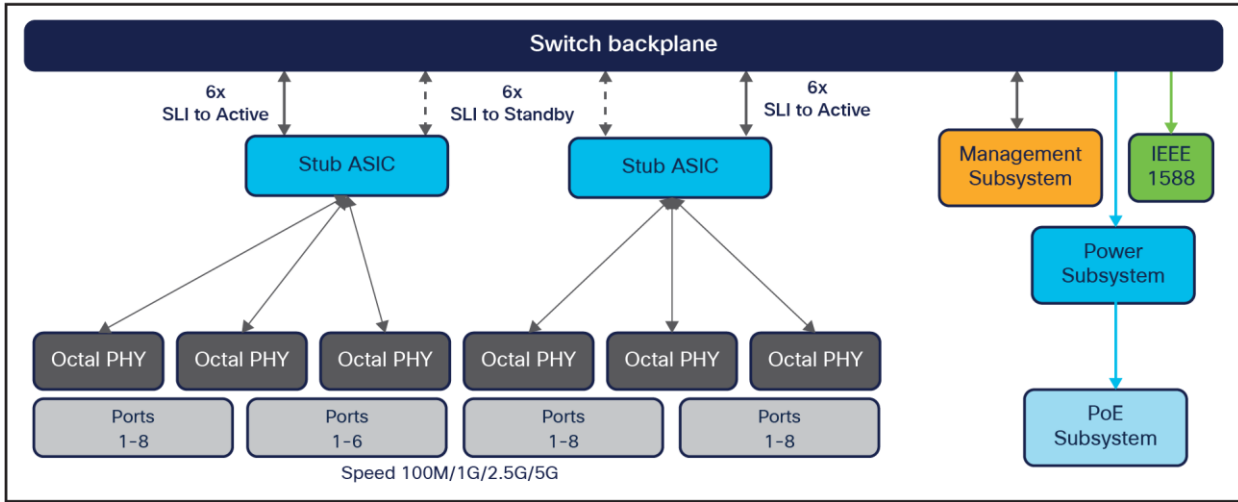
Switch backplane

6x
SLI to Active

6x
SLI to Standby

6x
SLI to Active

Stub ASIC

Stub ASIC

Management Subsystem

IEEE 1588

Power Subsystem

PoE Subsystem

Octal PHY

Octal PHY

Octal PHY

Octal PHY

Octal PHY

Octal PHY

Ports
1-8

Ports
1-6

Ports
1-8

Ports
1-8

Speed 100M/1G/2.5G/5G